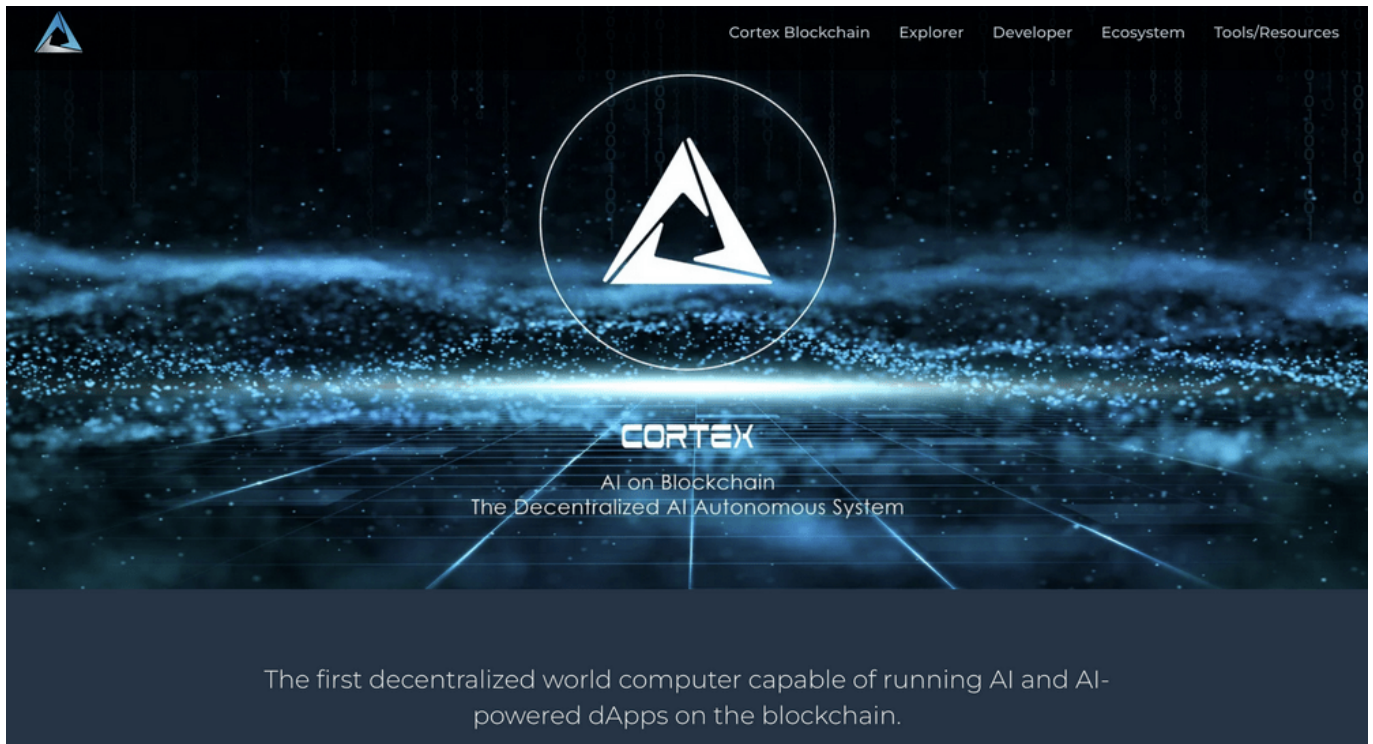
Cortex Blockchain Explorer Developer Ecosystem Tools/Resources

CORTEX

AI on Blockchain
The Decentralized AI Autonomous System

The first decentralized world computer capable of running AI and AI-powered dApps on the blockchain.